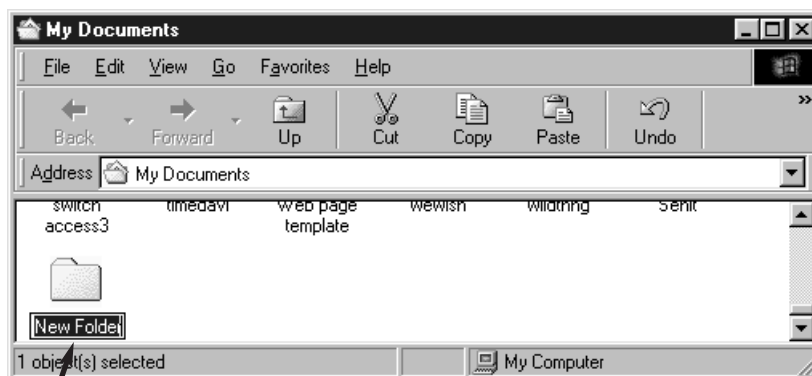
My Documents

File Edit View Go Favorites Help

Back Forward Up Cut Copy Paste Undo

Address My Documents

switch access3 timedavi Web page template wewish wildthng Senit

New Folder

1 object(s) selected My Computer